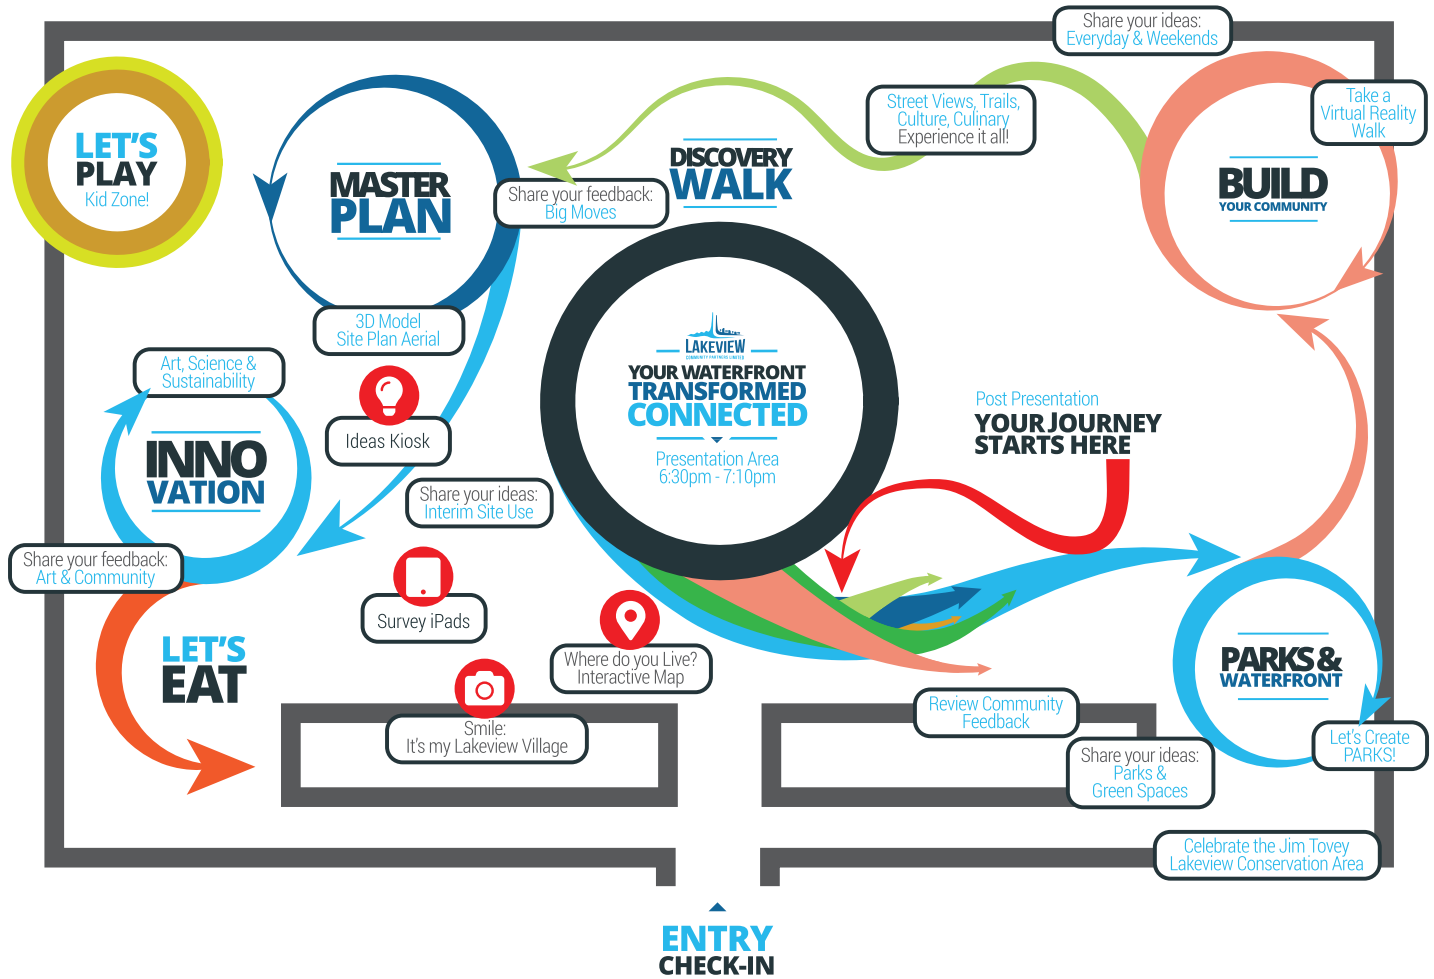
Share your ideas:
Everyday & Weekends

LET'S PLAY
Kid Zone!

MASTER PLAN

Share your feedback:
Big Moves

DISCOVERY WALK

Street Views, Trails, Culture, Culinary
Experience it all!

Take a Virtual Reality Walk

BUILD
YOUR COMMUNITY

3D Model
Site Plan Aerial

Art, Science & Sustainability

Ideas Kiosk

LAKEVIEW
COMMUNITY PARTNERS LIMITED
YOUR WATERFRONT
TRANSFORMED
CONNECTED
Presentation Area
6:30pm - 7:10pm

Post Presentation
YOUR JOURNEY STARTS HERE

INNO VATION

Share your ideas:
Interim Site Use

Share your feedback:
Art & Community

Survey iPads

LET'S EAT

Where do you Live?
Interactive Map

Smile:
It's my Lakeview Village

PARKS & WATERFRONT

Review Community Feedback

Share your ideas:
Parks & Green Spaces

Let's Create PARKS!

Celebrate the Jim Tovey Lakeview Conservation Area

ENTRY
CHECK-IN